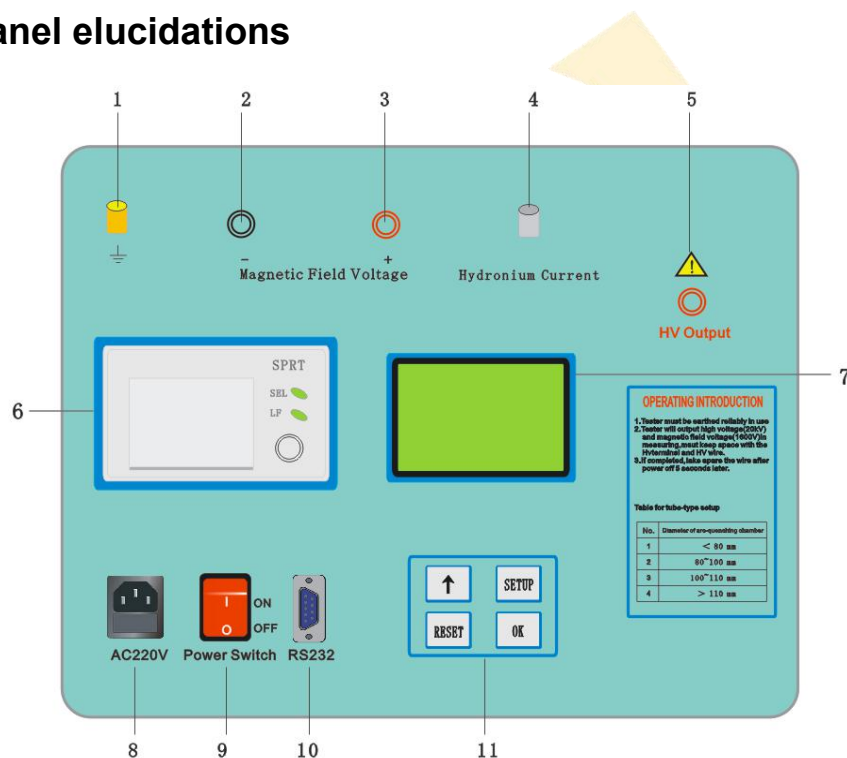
anel elucidations

1 2 3 4 5

- +
Magnetic Field Voltage

Hydronium Current

HV Output

6

SPRT
SEL
LF

7

OPERATING INTRODUCTION

1.Tester must be earthed reliably in use
2.Tester will output high voltage(20KV) and magnetic field voltage(1600V)in measuring,must keep space with the HVterminal and HV wire.
3.If completed,take spare the wire after power off 5 seconds later.

Table for tube-type setup

| No. | Diameter of arc-quenching chamber |
|---|---|
| 1 | < 80 mm |
| 2 | 80~100 mm |
| 3 | 100~110 mm |
| 4 | > 110 mm |

↑ SETUP
RESET OK

ON
OFF

AC220V Power Switch RS232

8 9 10 11